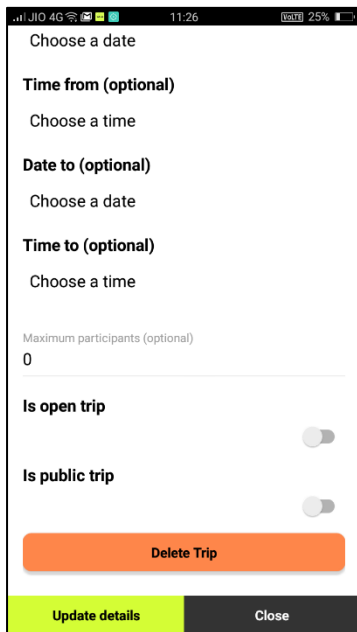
JIO 4G 11:26 VoLTE 25%

Choose a date

Time from (optional)

Choose a time

Date to (optional)

Choose a date

Time to (optional)

Choose a time

Maximum participants (optional)
0

Is open trip

Is public trip

Delete Trip

Update details

Close